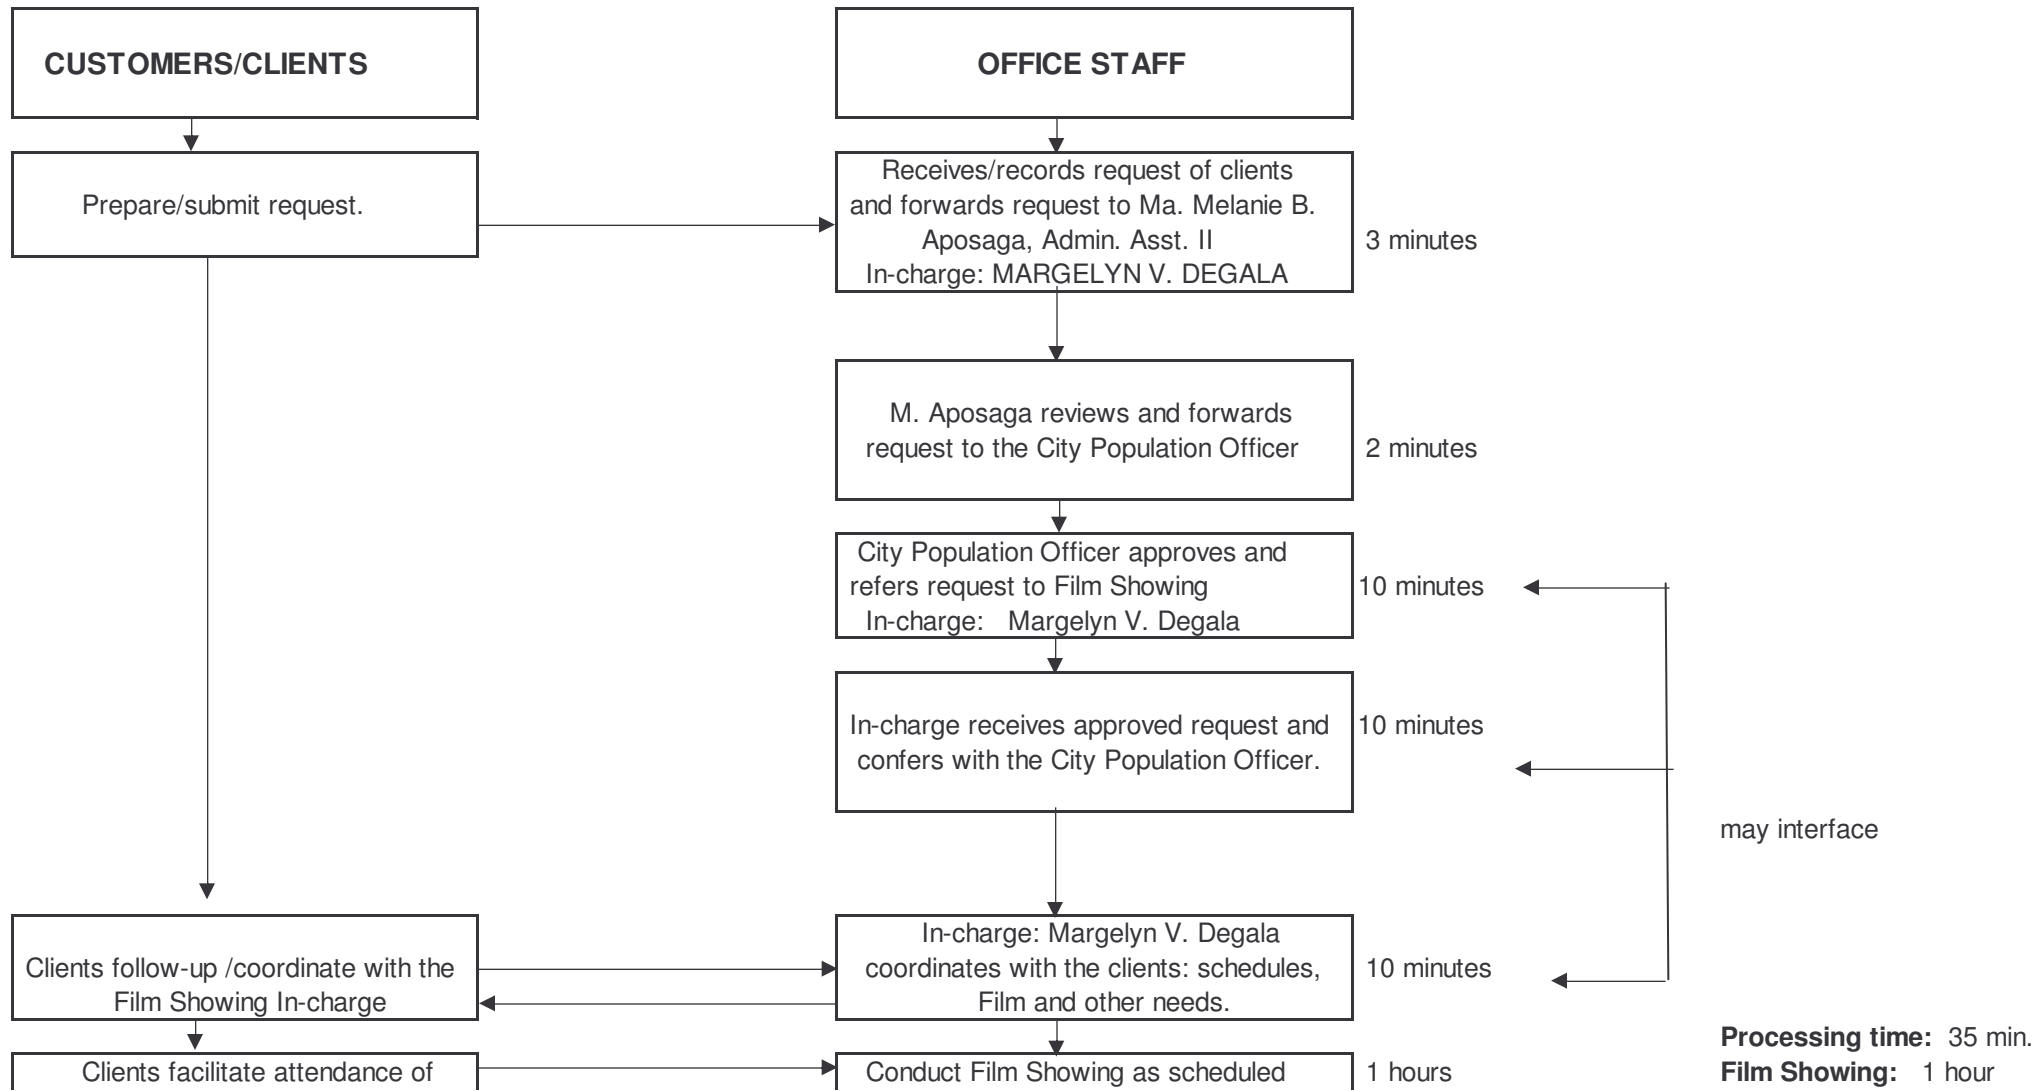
CUSTOMERS/CLIENTS

OFFICE STAFF

Prepare/submit request.

Receives/records request of clients and forwards request to Ma. Melanie B. Aposaga, Admin. Asst. II
In-charge: MARGELYN V. DEGALA

3 minutes

M. Aposaga reviews and forwards request to the City Population Officer

2 minutes

City Population Officer approves and refers request to Film Showing
In-charge: Margelyn V. Degala

10 minutes

In-charge receives approved request and confers with the City Population Officer.

10 minutes

may interface

Clients follow-up /coordinate with the Film Showing In-charge

In-charge: Margelyn V. Degala coordinates with the clients: schedules, Film and other needs.

10 minutes

Clients facilitate attendance of

Conduct Film Showing as scheduled

1 hours

**Processing time:** 35 min.
**Film Showing:** 1 hour